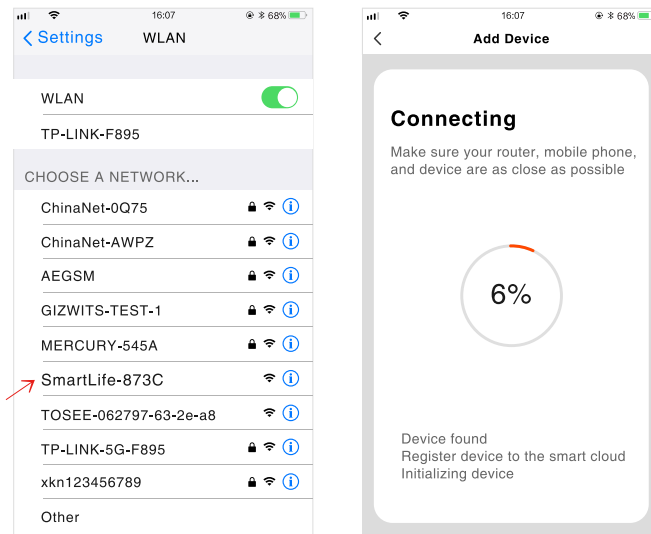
16:07
68%
Settings WLAN

WLAN
TP-LINK-F895

CHOOSE A NETWORK...
ChinaNet-0Q75
ChinaNet-AWPZ
AEGSM
GIZWITS-TEST-1
MERCURY-545A
SmartLife-873C
TOSEE-062797-63-2e-a8
TP-LINK-5G-F895
xkn123456789
Other

16:07
68%
Add Device

Connecting
Make sure your router, mobile phone, and device are as close as possible

6%

Device found
Register device to the smart cloud
Initializing device